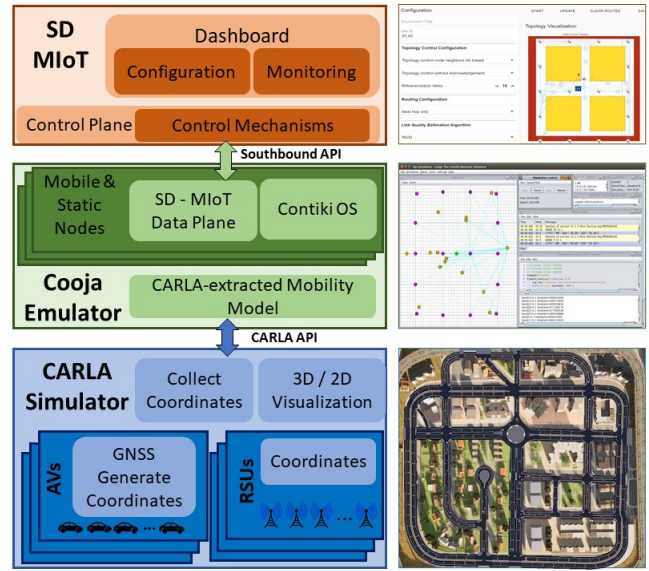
SD MIoT

Dashboard

Configuration

Monitoring

Control Plane

Control Mechanisms

Southbound API

Mobile & Static Nodes

SD - MIoT Data Plane

Contiki OS

Cooja Emulator

CARLA-extracted Mobility Model

CARLA API

CARLA Simulator

Collect Coordinates

3D / 2D Visualization

AVs

GNSS Generate Coordinates

RSUs

Coordinates

Configuration

START UPDATE CLEAR ROUTES

Topology Visualization

Topology Control Configuration

Routing Configuration

Link Quality Estimation Algorithm

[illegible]